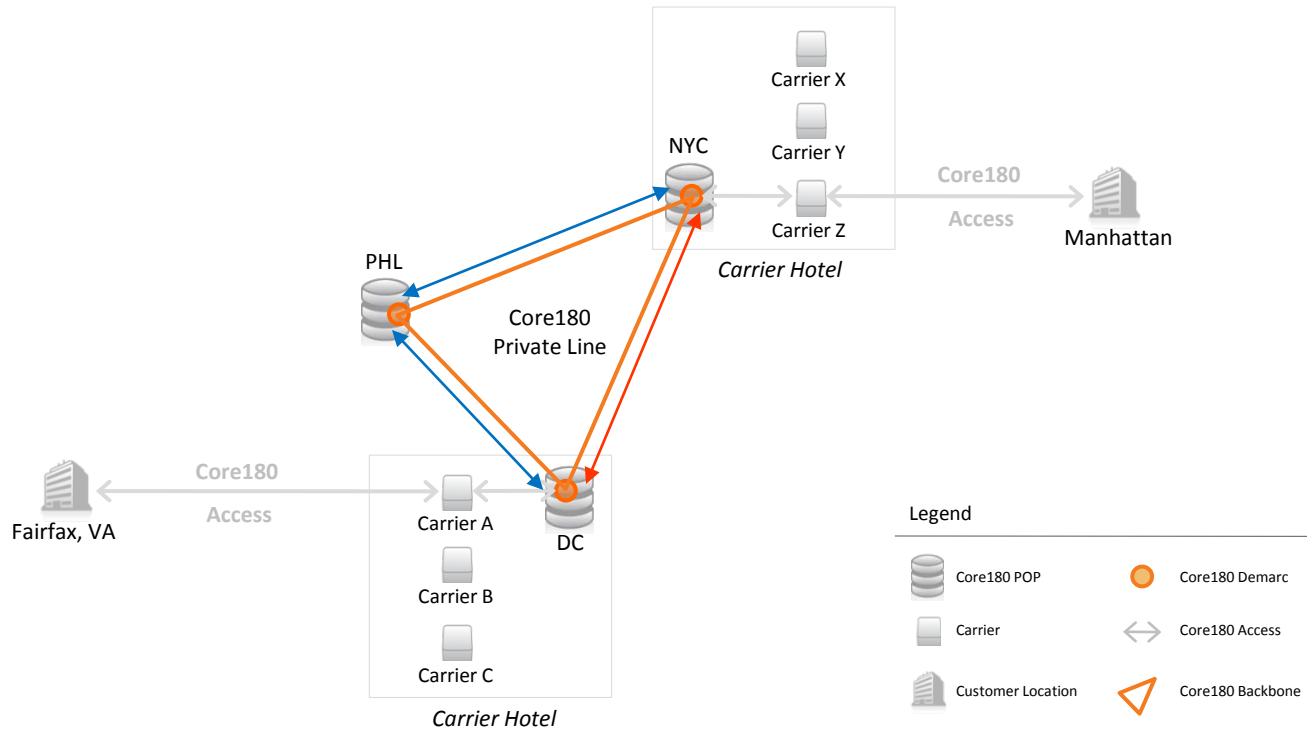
Carrier X

Carrier Y

NYC

Core180

Access

Carrier Z

Manhattan

Carrier Hotel

PHL

Core180
Private Line

Core180

Access

Fairfax, VA

Carrier A

DC

Carrier B

Carrier C

Carrier Hotel

Legend

Core180 POP

Core180 Demarc

Carrier

Core180 Access

Customer Location

Core180 Backbone